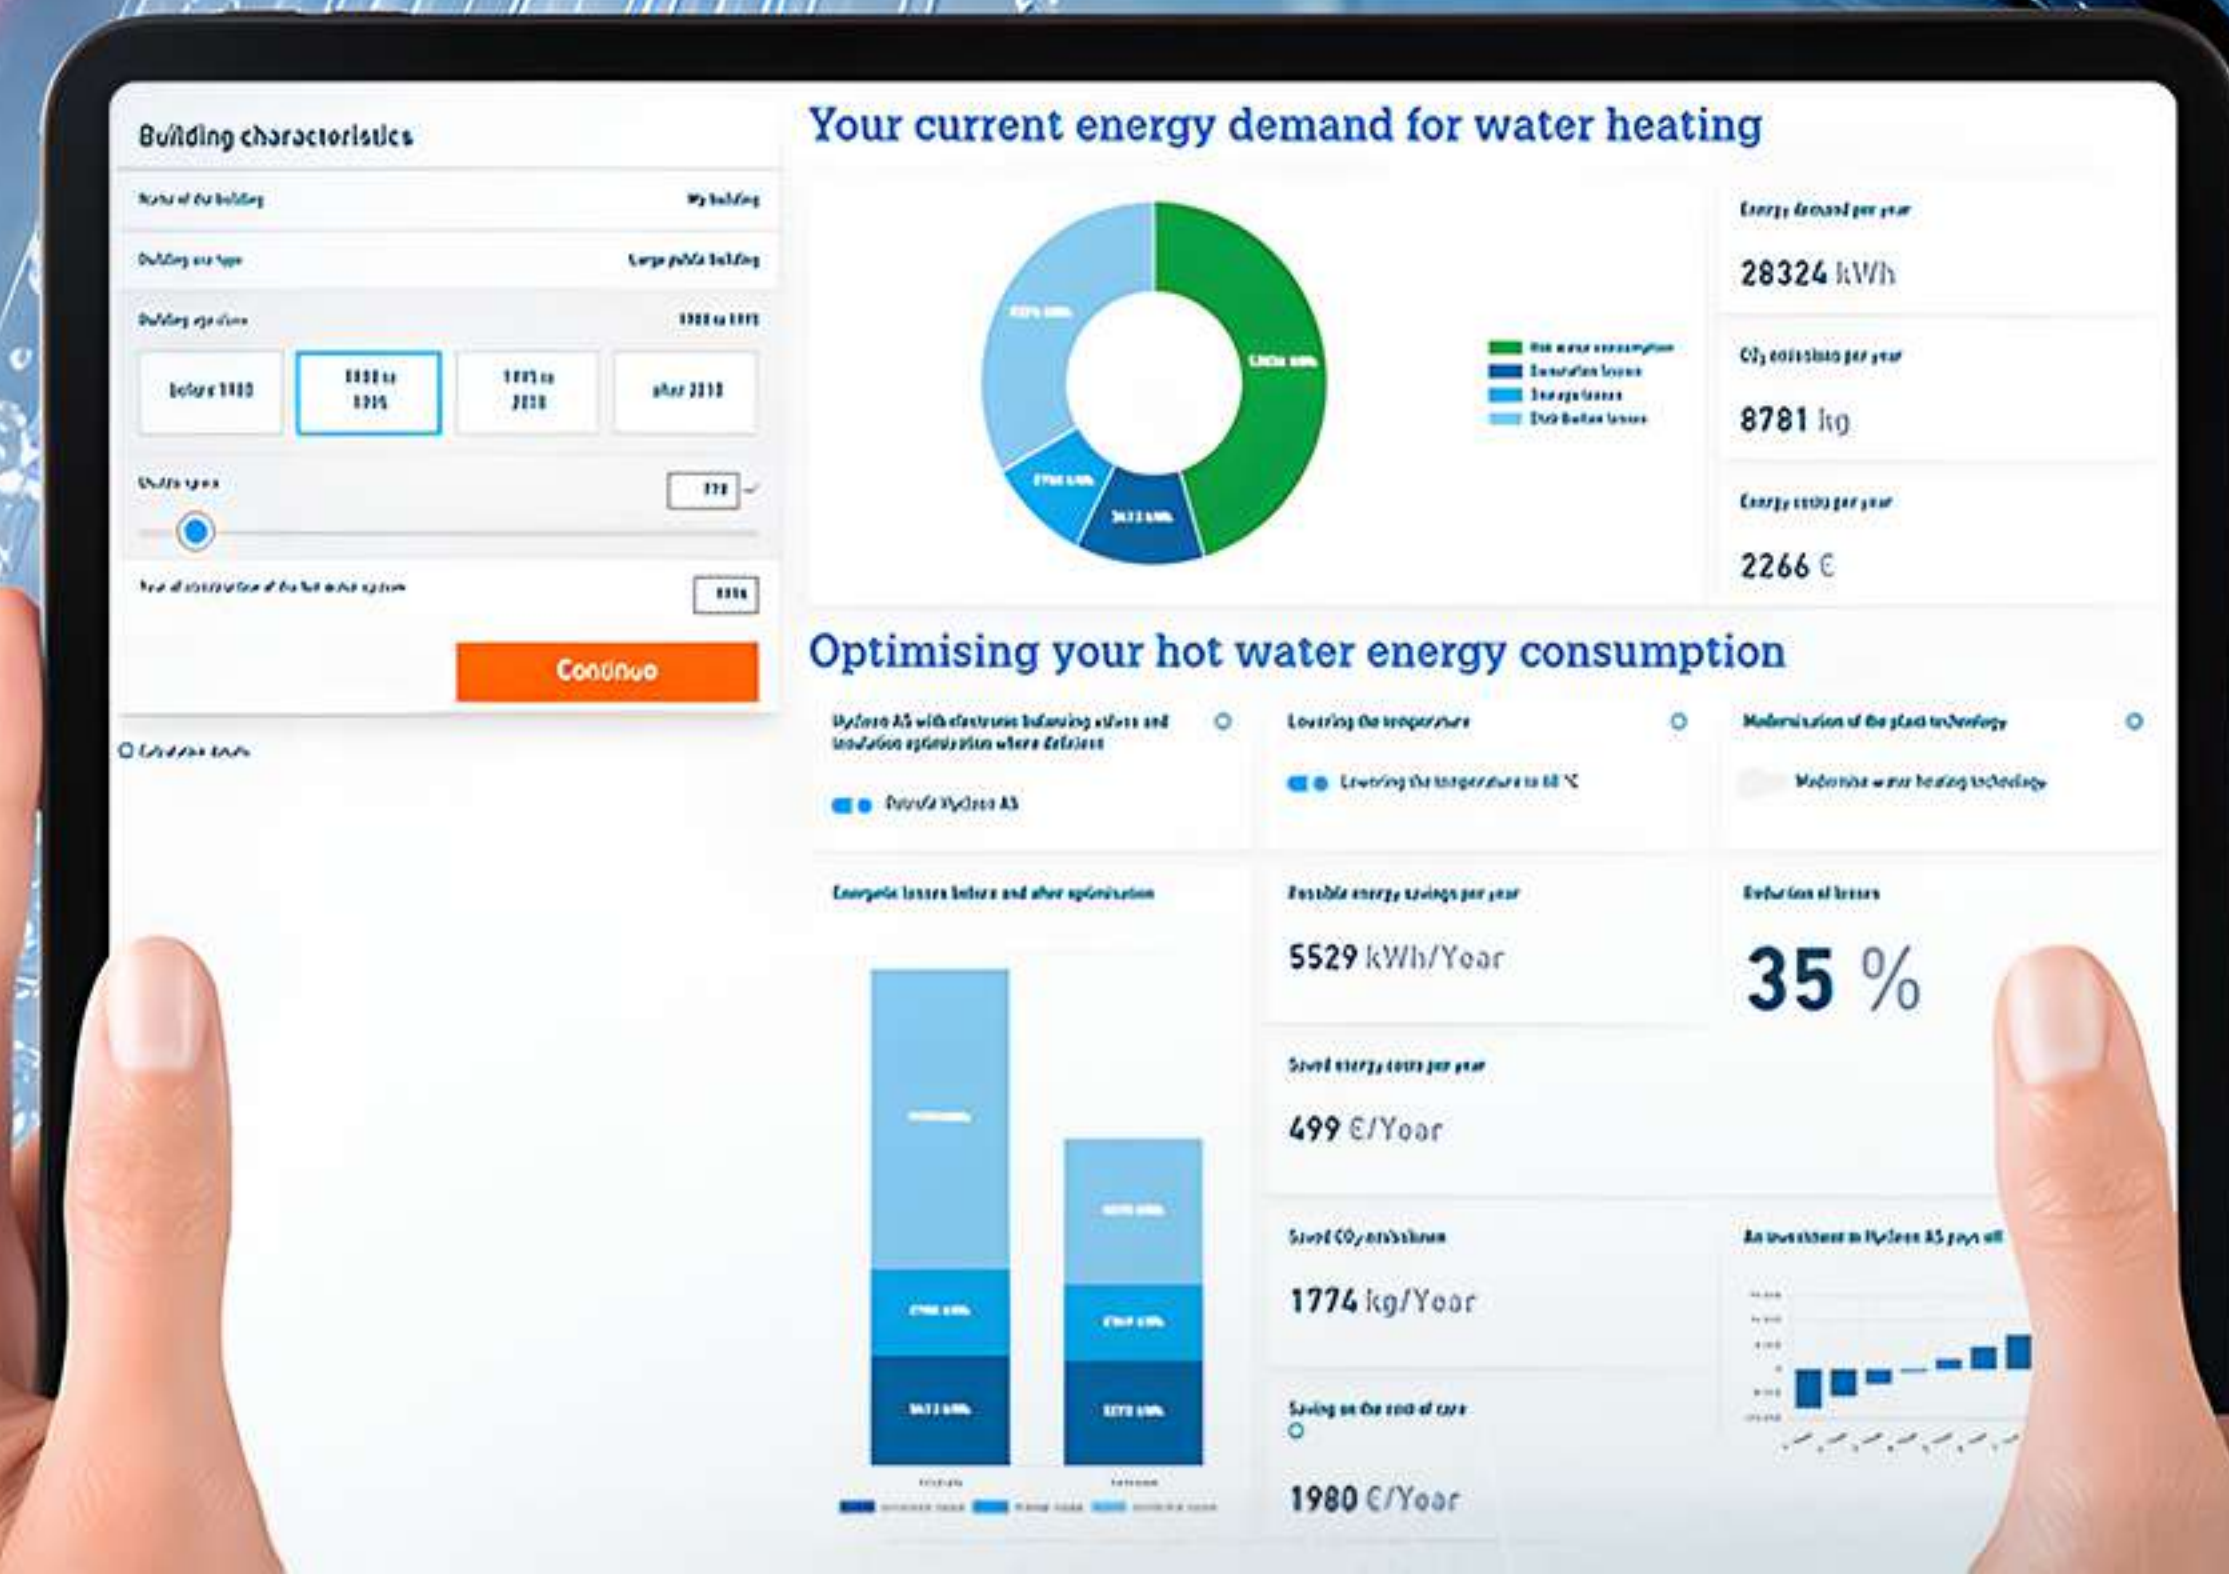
Building characteristics

Name of the building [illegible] My building

Building use type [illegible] Large public building

Building age class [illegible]

before 1980

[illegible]

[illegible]

after 2010

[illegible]

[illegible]

Continue

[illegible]

Your current energy demand for water heating

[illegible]

Hot water consumption
Generation losses
Storage losses
Distribution losses

Energy demand per year
28324 kWh

$CO_2$ emissions per year
8781 kg

Energy costs per year
2266 €

Optimising your hot water energy consumption

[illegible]

Lowering the temperature
Lowering the temperature to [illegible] °C

Modernisation of the plant technology
Modernise water heating technology

Energetic losses before and after optimisation

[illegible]

Possible energy savings per year
5529 kWh/Year

Reduction of losses
35 %

Saved energy costs per year
499 €/Year

Saved $CO_2$ emissions
1774 kg/Year

An investment in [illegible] pays off

Saving on the cost of care
1980 €/Year